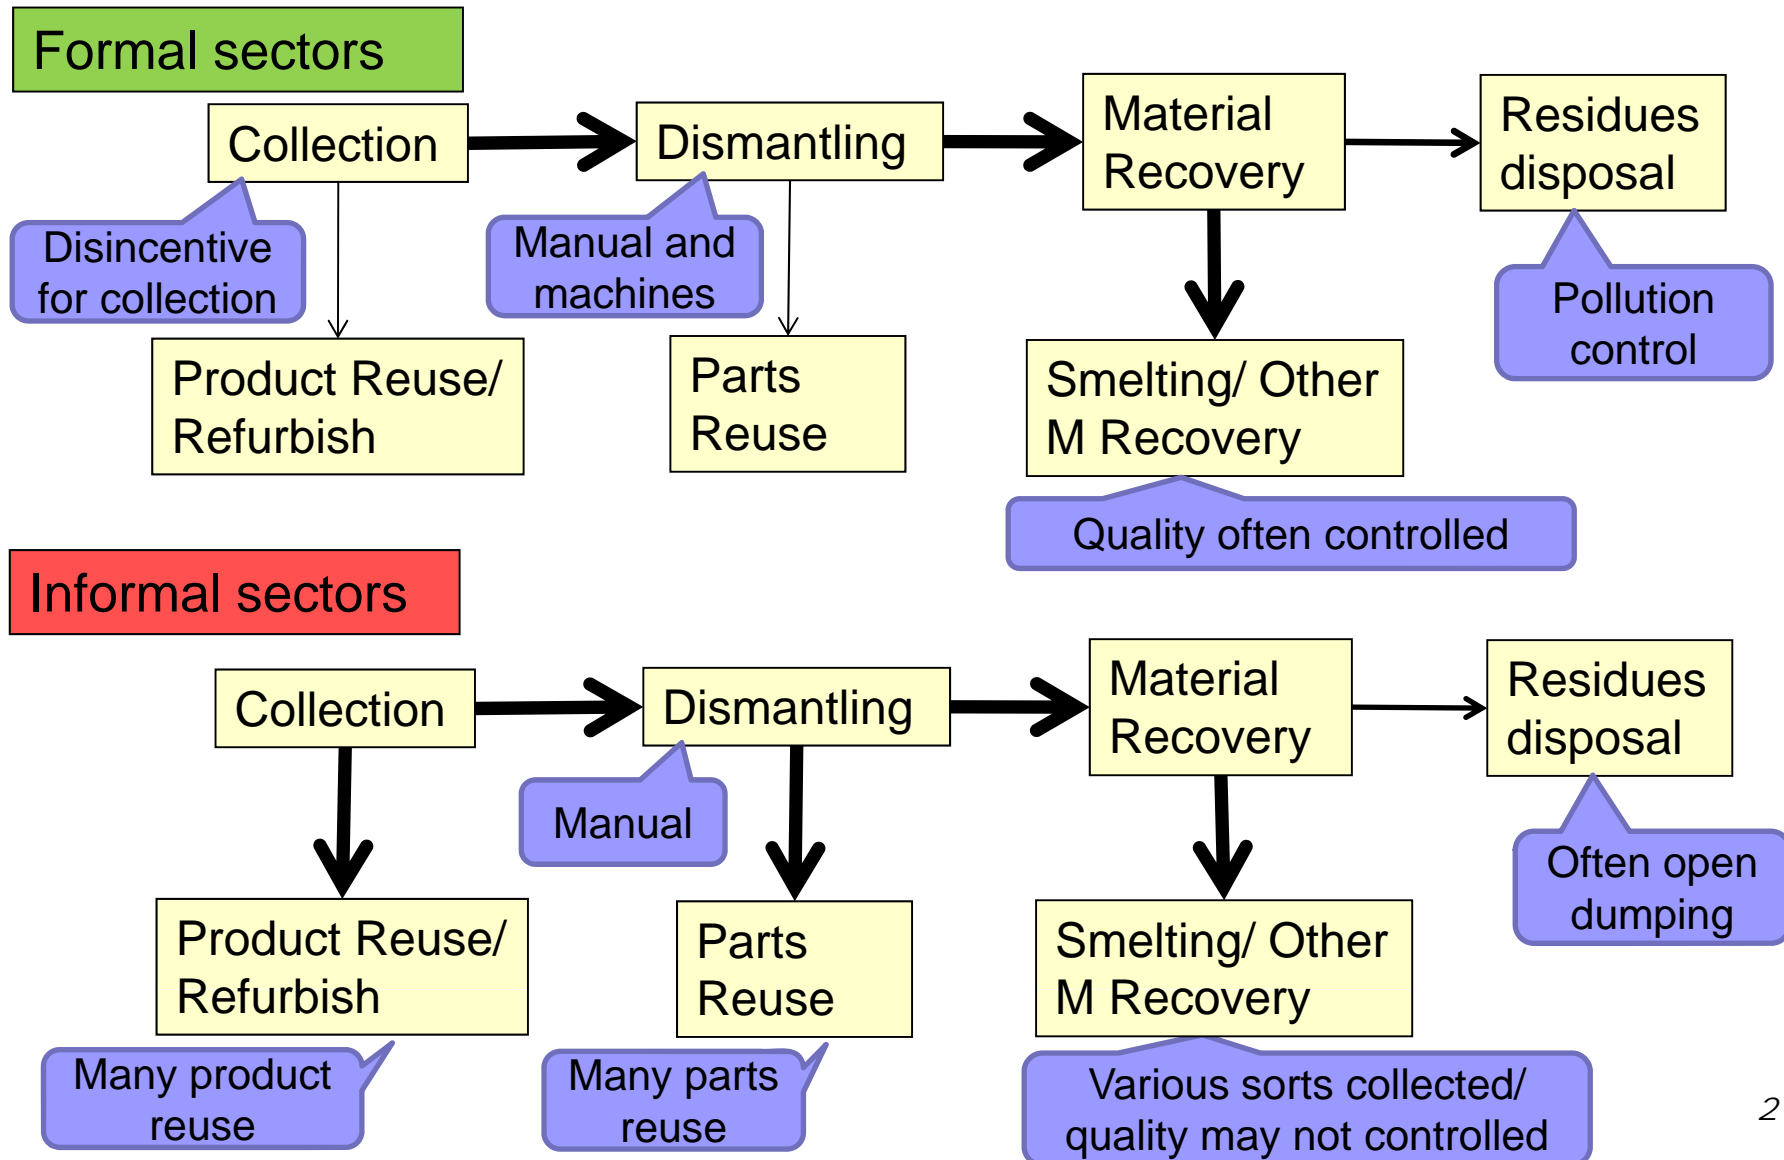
Formal sectors

Collection

Dismantling

Material Recovery

Residues disposal

Disincentive for collection

Manual and machines

Pollution control

Product Reuse/ Refurbish

Parts Reuse

Smelting/ Other M Recovery

Quality often controlled

Informal sectors

Collection

Dismantling

Material Recovery

Residues disposal

Manual

Often open dumping

Product Reuse/ Refurbish

Parts Reuse

Smelting/ Other M Recovery

Many product reuse

Many parts reuse

Various sorts collected/ quality may not controlled

2